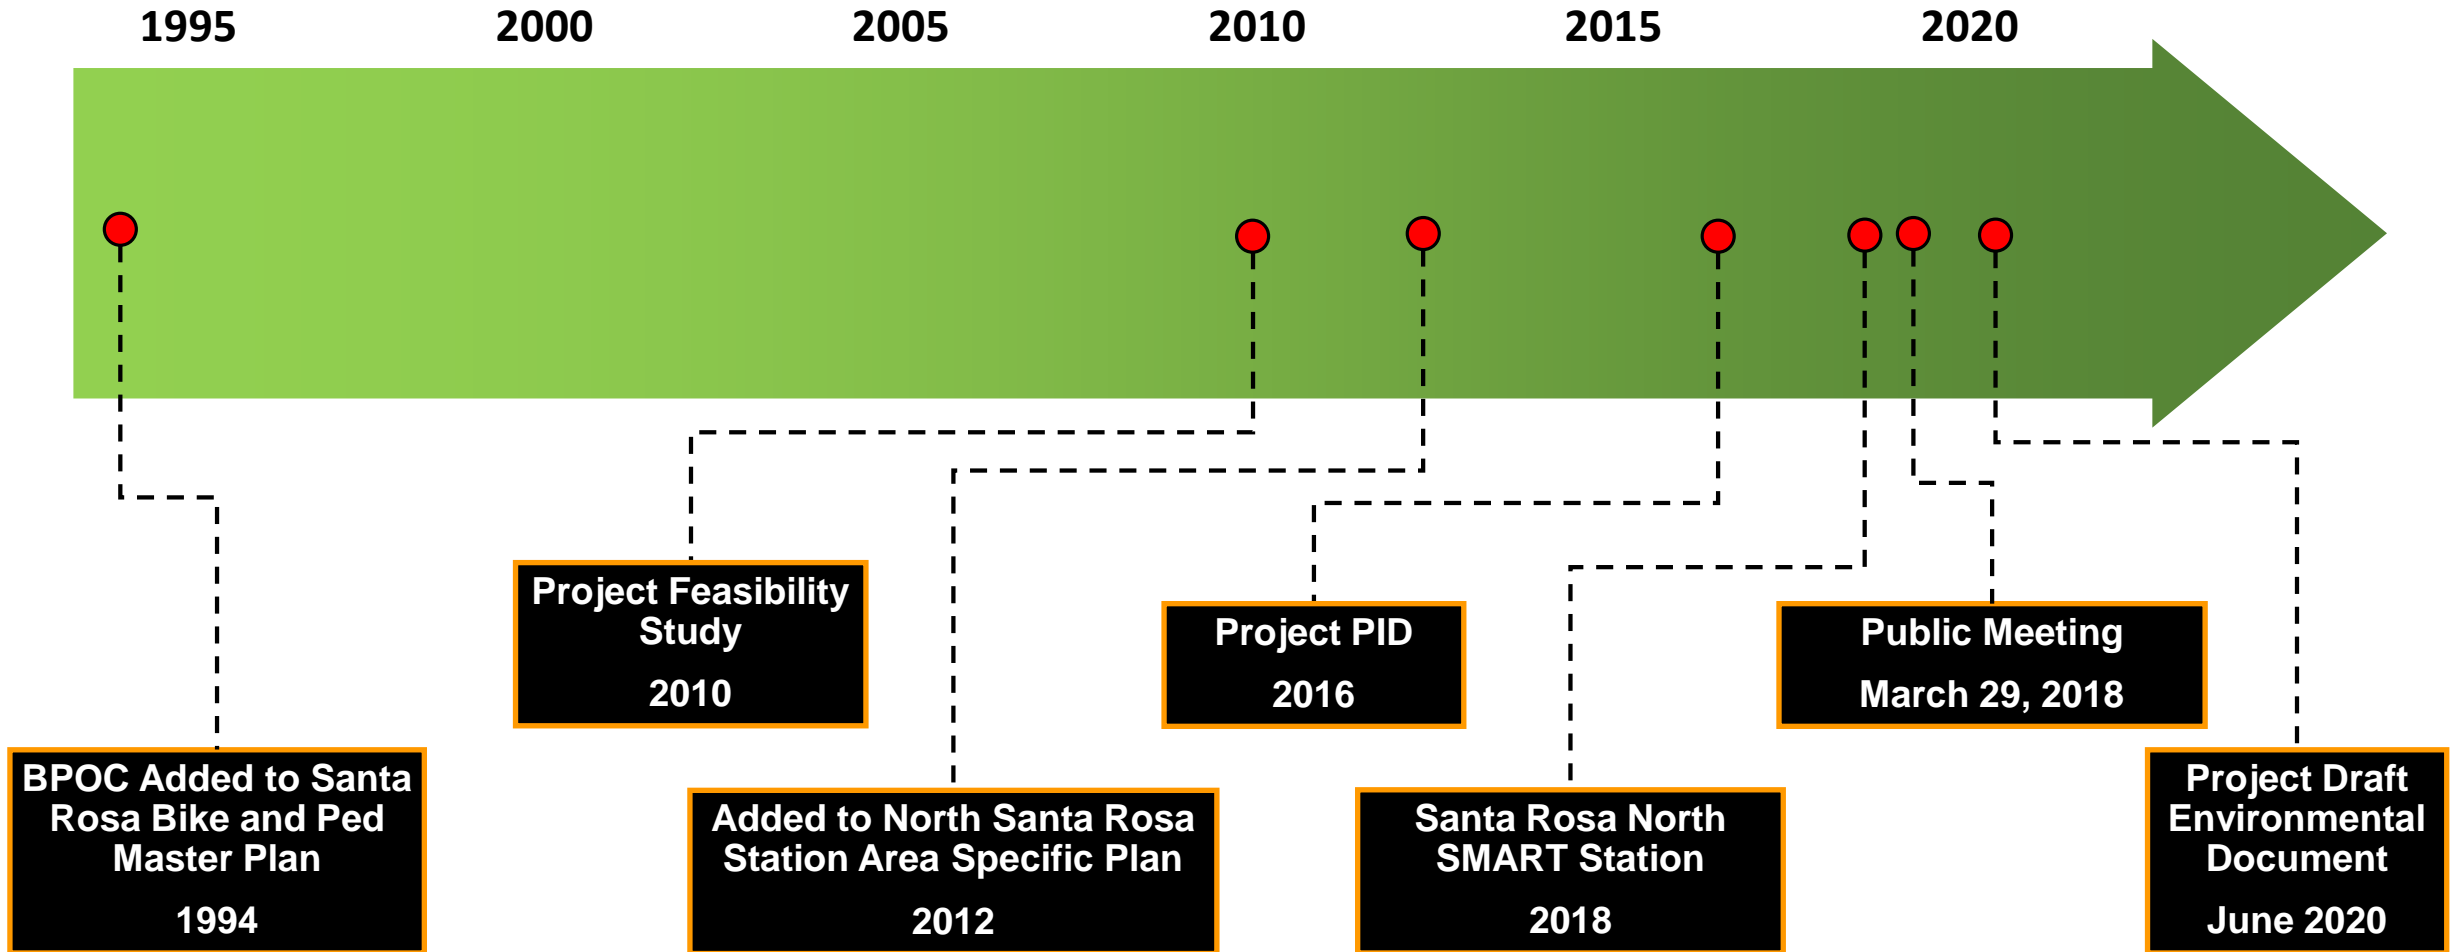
1995 2000 2005 2010 2015 2020

BPOC Added to Santa Rosa Bike and Ped Master Plan

1994

Project Feasibility Study

2010

Added to North Santa Rosa Station Area Specific Plan

2012

Project PID

2016

Santa Rosa North SMART Station

2018

Public Meeting

March 29, 2018

Project Draft Environmental Document

June 2020